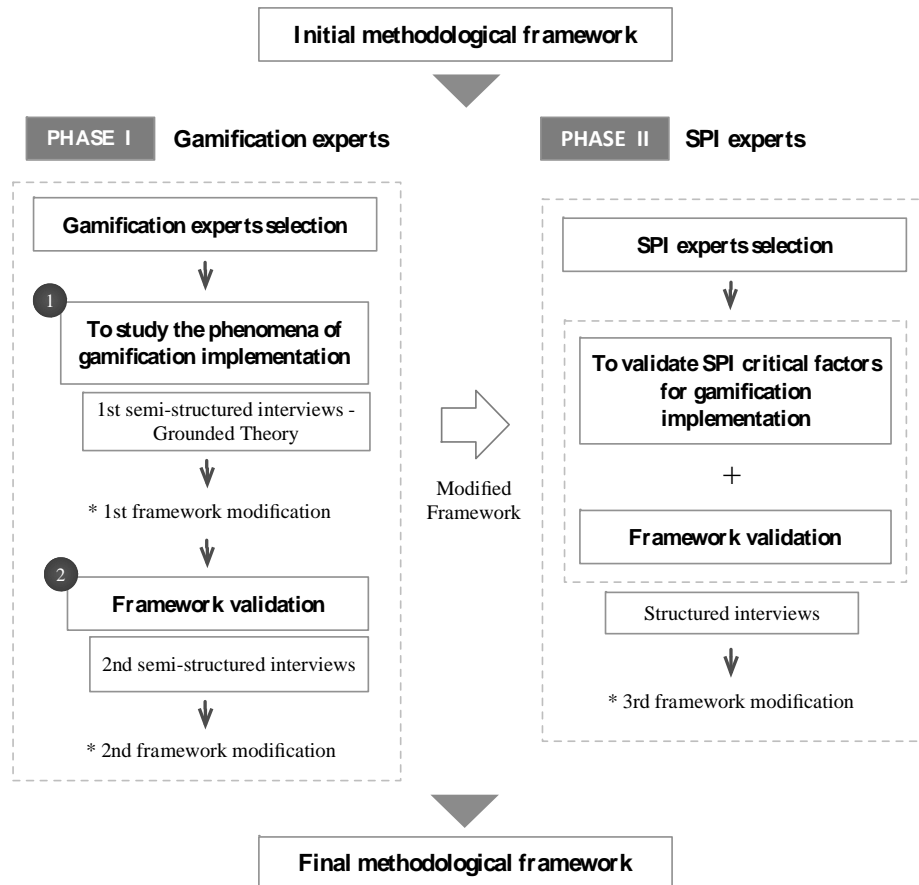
Initial methodological framework

PHASE I Gamification experts

Gamification experts selection

1

To study the phenomena of gamification implementation

1st semi-structured interviews - Grounded Theory

* 1st framework modification

2

Framework validation

2nd semi-structured interviews

* 2nd framework modification

Modified Framework

PHASE II SPI experts

SPI experts selection

To validate SPI critical factors for gamification implementation

+

Framework validation

Structured interviews

* 3rd framework modification

Final methodological framework